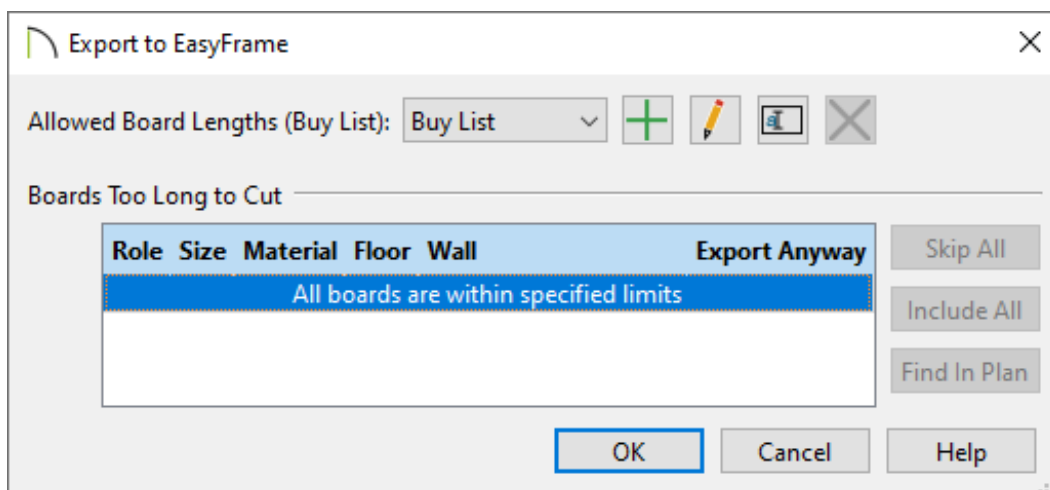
Export to EasyFrame

Allowed Board Lengths (Buy List): Buy List

Boards Too Long to Cut

| Role | Size | Material | Floor | Wall | Export Anyway |
|---|---|---|---|---|---|
| All boards are within specified limits | | | | | |

Skip All

Include All

Find In Plan

OK Cancel Help